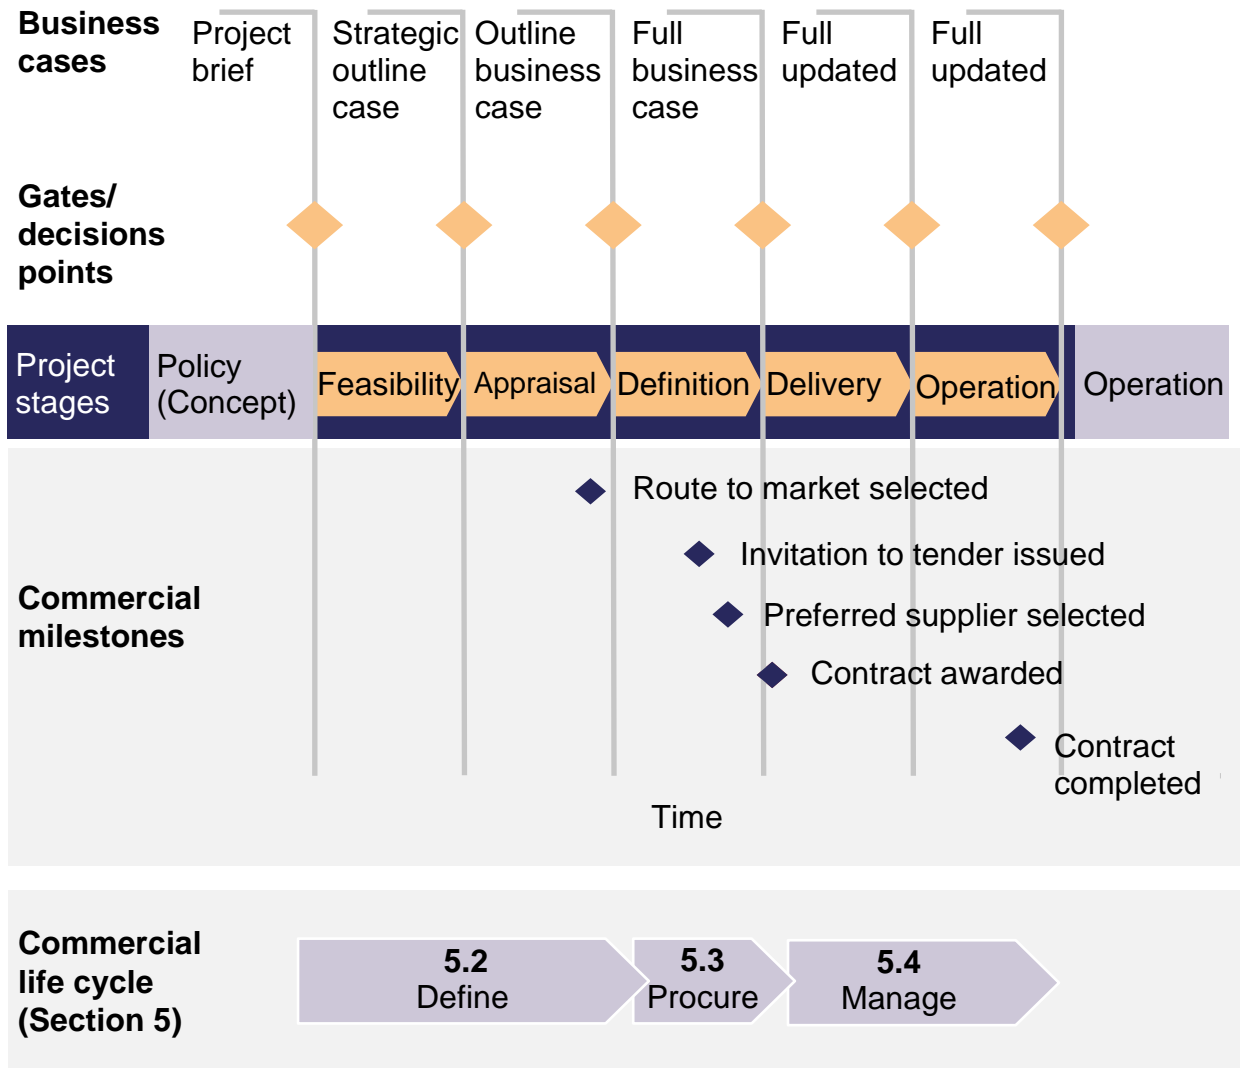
Business cases

Project brief

Strategic outline case

Outline business case

Full business case

Full updated

Full updated

Gates/ decisions points

Project stages

Policy (Concept)

Feasibility

Appraisal

Definition

Delivery

Operation

Operation

Commercial milestones

Route to market selected

Invitation to tender issued

Preferred supplier selected

Contract awarded

Contract completed

Time

Commercial life cycle (Section 5)

5.2 Define

5.3 Procure

5.4 Manage